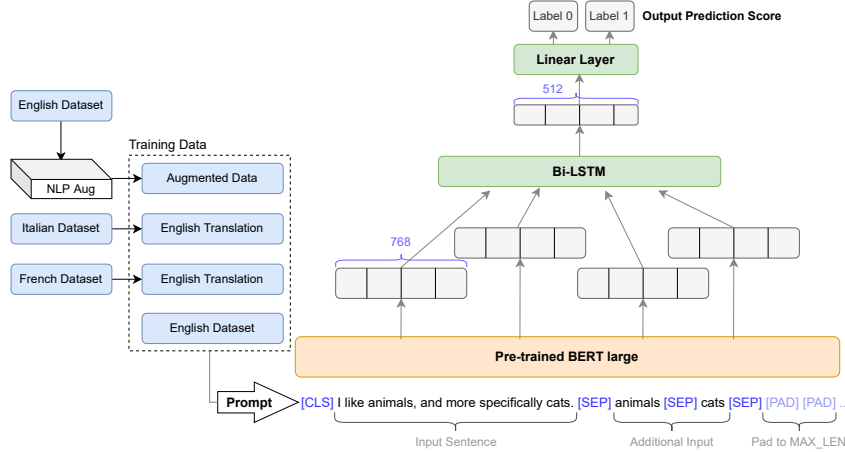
Label 0
Label 1
Output Prediction Score

Linear Layer

512

Bi-LSTM

768

Pre-trained BERT large

English Dataset

NLP Aug

Training Data

Augmented Data

Italian Dataset

English Translation

French Dataset

English Translation

English Dataset

Prompt

[CLS] I like animals, and more specifically cats. [SEP] animals [SEP] cats [SEP] [PAD] [PAD] ..

Input Sentence

Additional Input

Pad to MAX_LEN